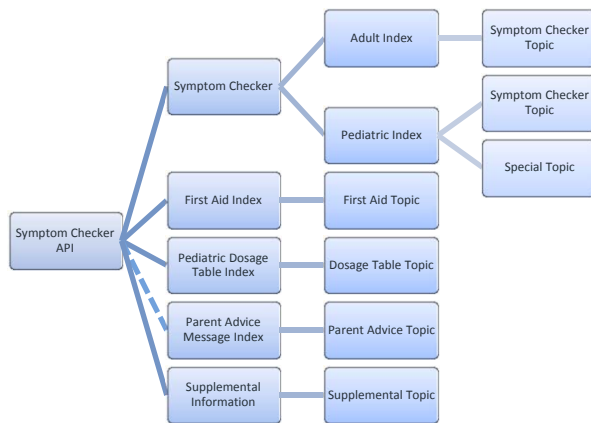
Symptom Checker API

Symptom Checker

Adult Index

Symptom Checker Topic

Pediatric Index

Symptom Checker Topic

Special Topic

First Aid Index

First Aid Topic

Pediatric Dosage Table Index

Dosage Table Topic

Parent Advice Message Index

Parent Advice Topic

Supplemental Information

Supplemental Topic